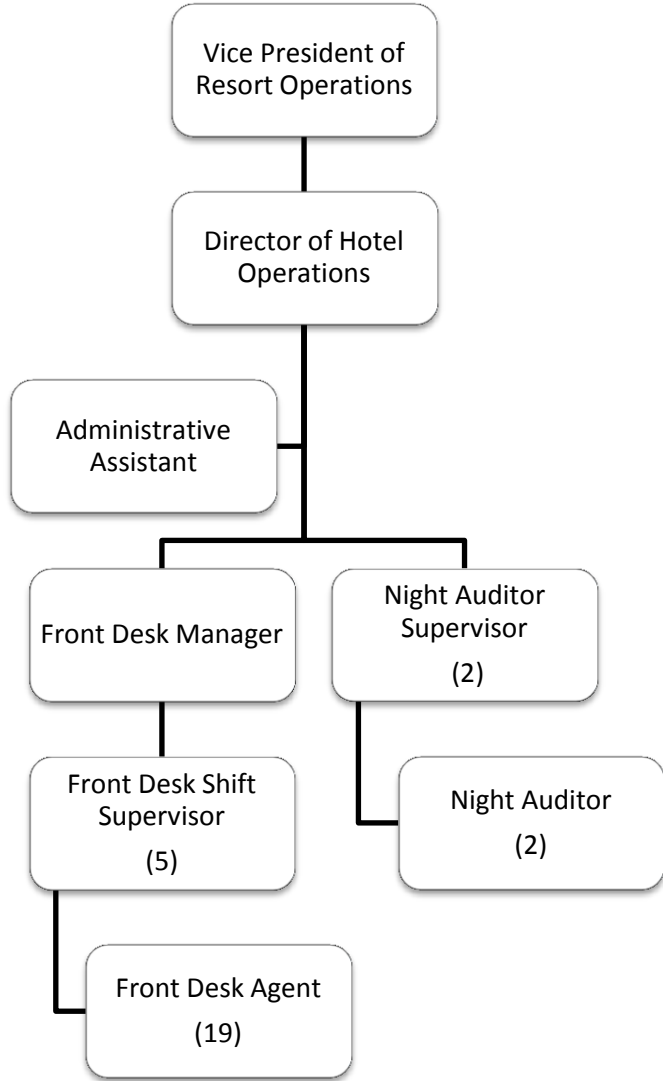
Vice President of Resort Operations

Director of Hotel Operations

Administrative Assistant

Front Desk Manager

Night Auditor Supervisor
(2)

Front Desk Shift Supervisor
(5)

Night Auditor
(2)

Front Desk Agent
(19)